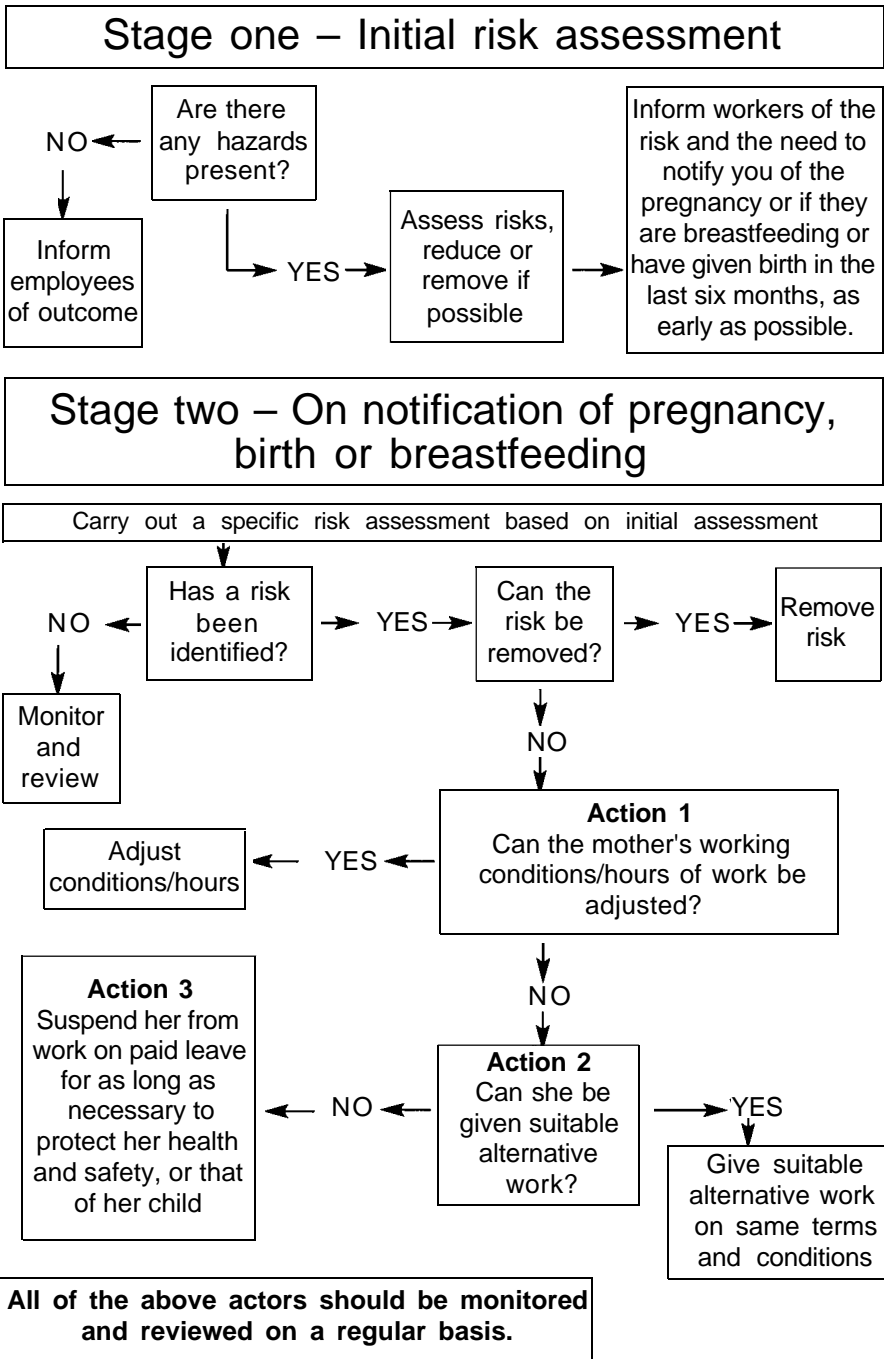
Stage one – Initial risk assessment

Are there any hazards present?

NO

Inform employees of outcome

YES

Assess risks, reduce or remove if possible

Inform workers of the risk and the need to notify you of the pregnancy or if they are breastfeeding or have given birth in the last six months, as early as possible.

Stage two – On notification of pregnancy, birth or breastfeeding

Carry out a specific risk assessment based on initial assessment

Has a risk been identified?

NO

Monitor and review

YES

Can the risk be removed?

YES

Remove risk

NO

**Action 1**
Can the mother's working conditions/hours of work be adjusted?

YES

Adjust conditions/hours

NO

**Action 2**
Can she be given suitable alternative work?

NO

**Action 3**
Suspend her from work on paid leave for as long as necessary to protect her health and safety, or that of her child

YES

Give suitable alternative work on same terms and conditions

**All of the above actors should be monitored and reviewed on a regular basis.**